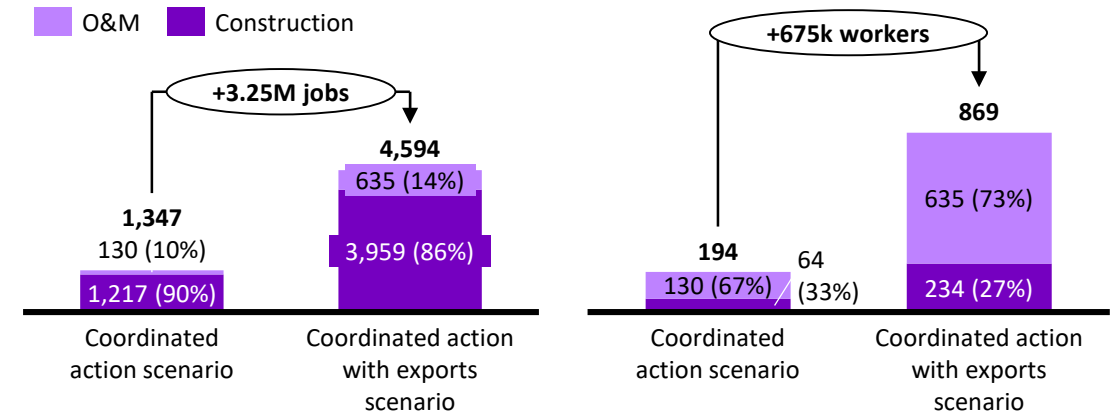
O&M Construction

+3.25M jobs

1,347
130 (10%)
1,217 (90%)
Coordinated action scenario

4,594
635 (14%)
3,959 (86%)
Coordinated action with exports scenario

+675k workers

194
130 (67%)
64 (33%)
Coordinated action scenario

869
635 (73%)
234 (27%)
Coordinated action with exports scenario